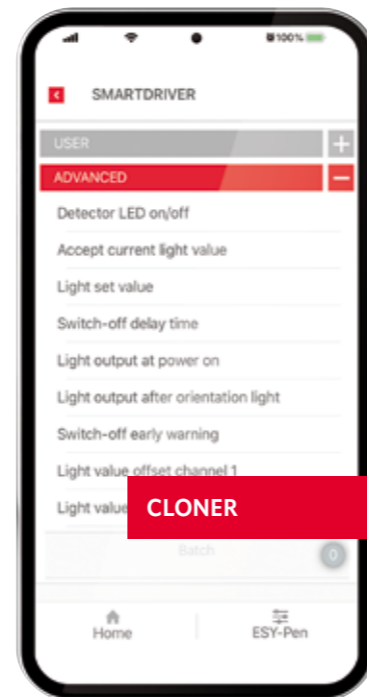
100%

SMARTDRIVER

USER

ADVANCED

Detector LED on/off

Accept current light value

Light set value

Switch-off delay time

Light output at power on

Light output after orientation light

Switch-off early warning

Light value offset channel 1

Light value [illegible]

CLONER

Batch

0

Home

ESY-Pen